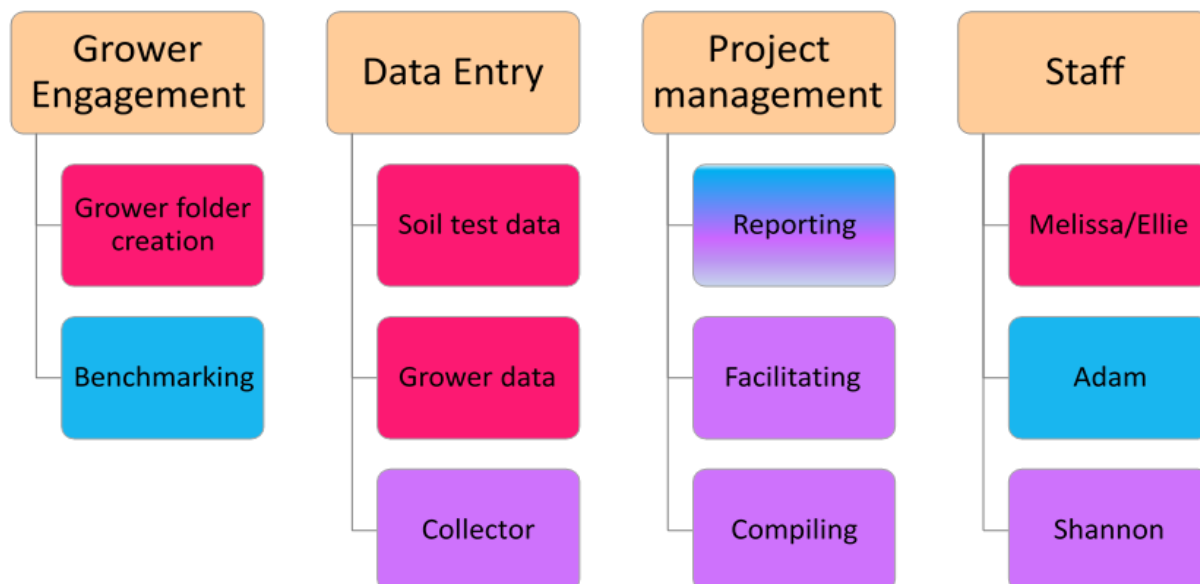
Grower Engagement

Grower folder creation

Benchmarking

Data Entry

Soil test data

Grower data

Collector

Project management

Reporting

Facilitating

Compiling

Staff

Melissa/Ellie

Adam

Shannon